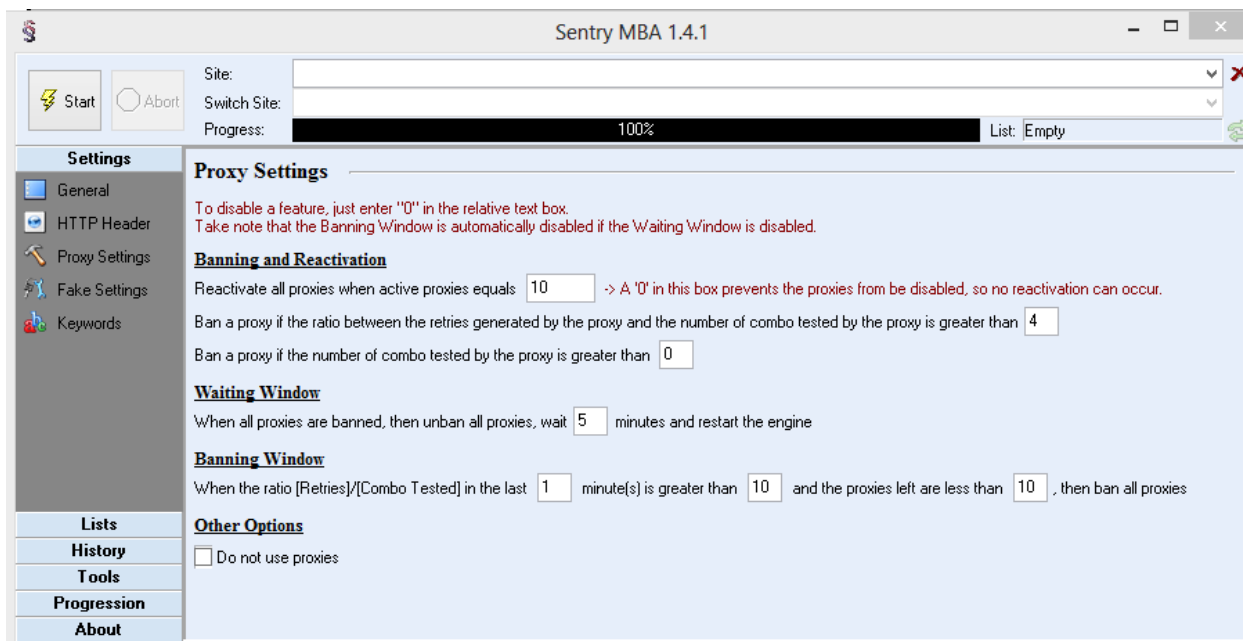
Sentry MBA 1.4.1

Start
Abort
Site:
Switch Site:
Progress:
100%
List: Empty

Settings
General
HTTP Header
Proxy Settings
Fake Settings
Keywords

Proxy Settings

To disable a feature, just enter "0" in the relative text box.
Take note that the Banning Window is automatically disabled if the Waiting Window is disabled.

Banning and Reactivation

Reactivate all proxies when active proxies equals 10 -> A '0' in this box prevents the proxies from be disabled, so no reactivation can occur.

Ban a proxy if the ratio between the retries generated by the proxy and the number of combo tested by the proxy is greater than 4

Ban a proxy if the number of combo tested by the proxy is greater than 0

Waiting Window

When all proxies are banned, then unban all proxies, wait 5 minutes and restart the engine

Banning Window

When the ratio [Retries]/[Combo Tested] in the last 1 minute(s) is greater than 10 and the proxies left are less than 10 , then ban all proxies

Other Options

Do not use proxies

Lists
History
Tools
Progression
About